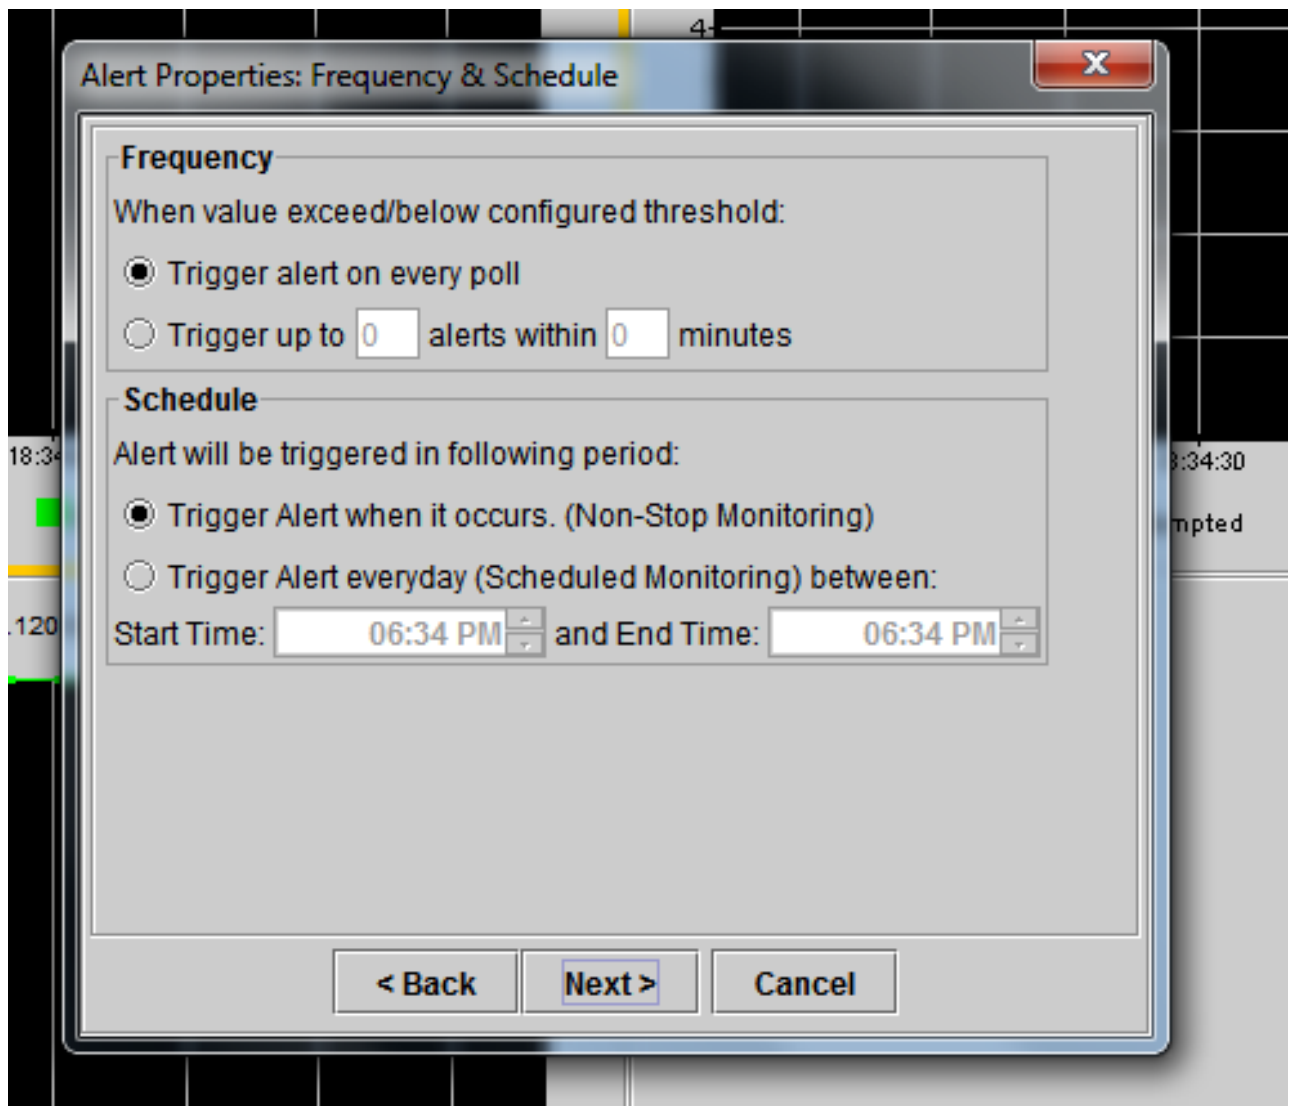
4

Alert Properties: Frequency & Schedule

X

Frequency

When value exceed/below configured threshold:

Trigger alert on every poll

Trigger up to 0 alerts within 0 minutes

Schedule

Alert will be triggered in following period:

Trigger Alert when it occurs. (Non-Stop Monitoring)

Trigger Alert everyday (Scheduled Monitoring) between:

Start Time: 06:34 PM and End Time: 06:34 PM

< Back

Next >

Cancel

18:34

.120

:34:30

mpted